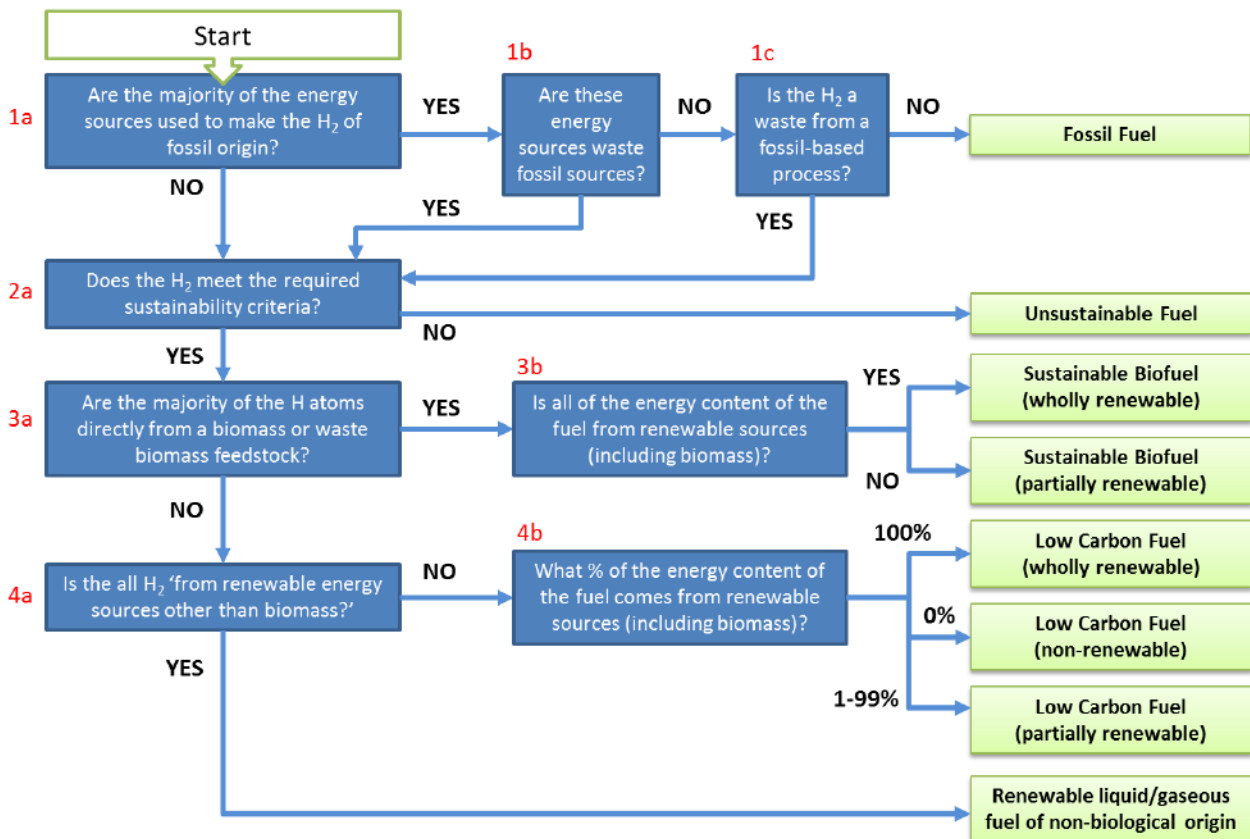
Start

1a
Are the majority of the energy sources used to make the $H_2$ of fossil origin?

YES

1b
Are these energy sources waste fossil sources?

NO

1c
Is the $H_2$ a waste from a fossil-based process?

NO

Fossil Fuel

NO

YES

YES

2a
Does the $H_2$ meet the required sustainability criteria?

NO

Unsustainable Fuel

YES

3a
Are the majority of the H atoms directly from a biomass or waste biomass feedstock?

YES

3b
Is all of the energy content of the fuel from renewable sources (including biomass)?

YES

Sustainable Biofuel (wholly renewable)

NO

Sustainable Biofuel (partially renewable)

NO

4a
Is the all $H_2$ 'from renewable energy sources other than biomass?'

NO

4b
What % of the energy content of the fuel comes from renewable sources (including biomass)?

100%

Low Carbon Fuel (wholly renewable)

0%

Low Carbon Fuel (non-renewable)

1-99%

Low Carbon Fuel (partially renewable)

YES

Renewable liquid/gaseous fuel of non-biological origin